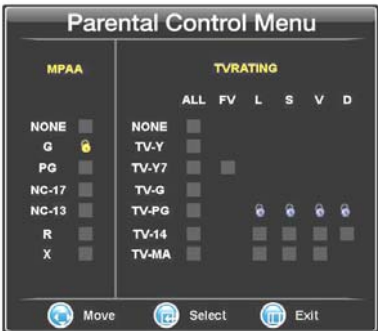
Parental Control Menu

MPAA

NONE
G
PG
NC-17
NC-13
R
X

TVRATING

| | ALL | FV | L | S | V | D |
|---|---|---|---|---|---|---|
| NONE | | | | | | |
| TV-Y | | | | | | |
| TV-Y7 | | | | | | |
| TV-G | | | | | | |
| TV-PG | | | | | | |
| TV-14 | | | | | | |
| TV-MA | | | | | | |

Move Select Exit